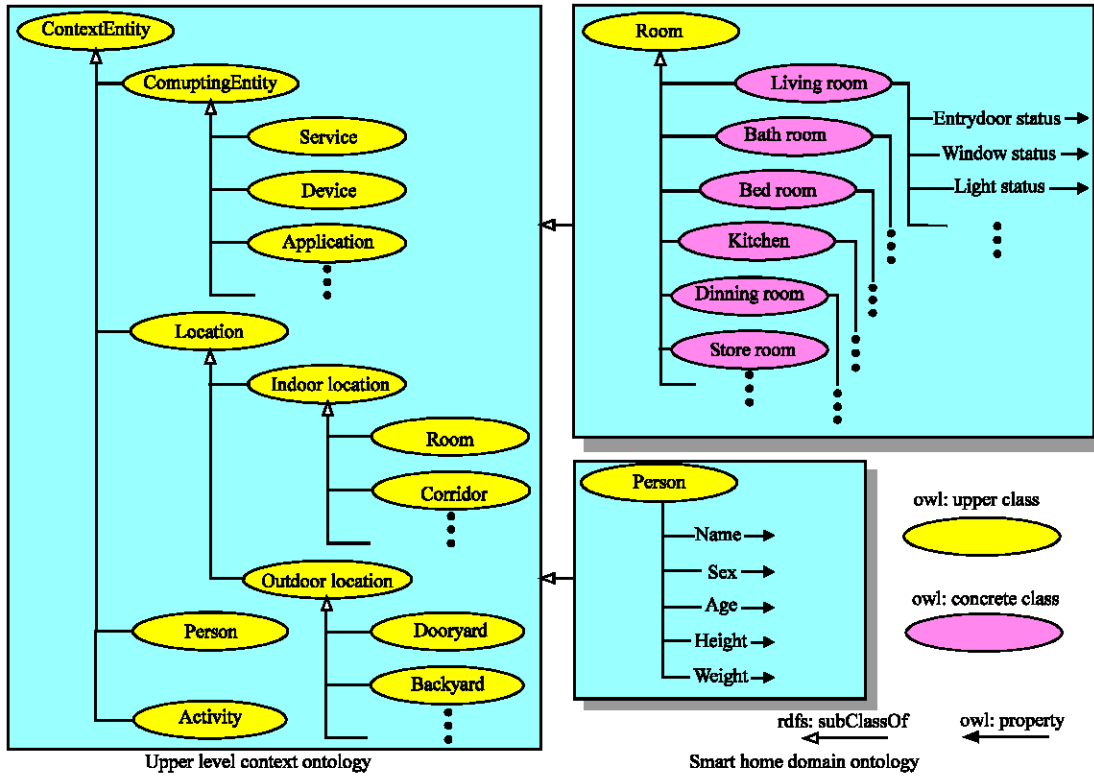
ContextEntity
ComuptingEntity
Service
Device
Application
Location
Indoor location
Room
Corridor
Outdoor location
Dooryard
Backyard
Person
Activity
Upper level context ontology

Room
Living room
Bath room
Bed room
Kitchen
Dinning room
Store room
Entrydoor status
Window status
Light status

Person
Name
Sex
Age
Height
Weight

owl: upper class
owl: concrete class
rdfs: subClassOf
owl: property
Smart home domain ontology